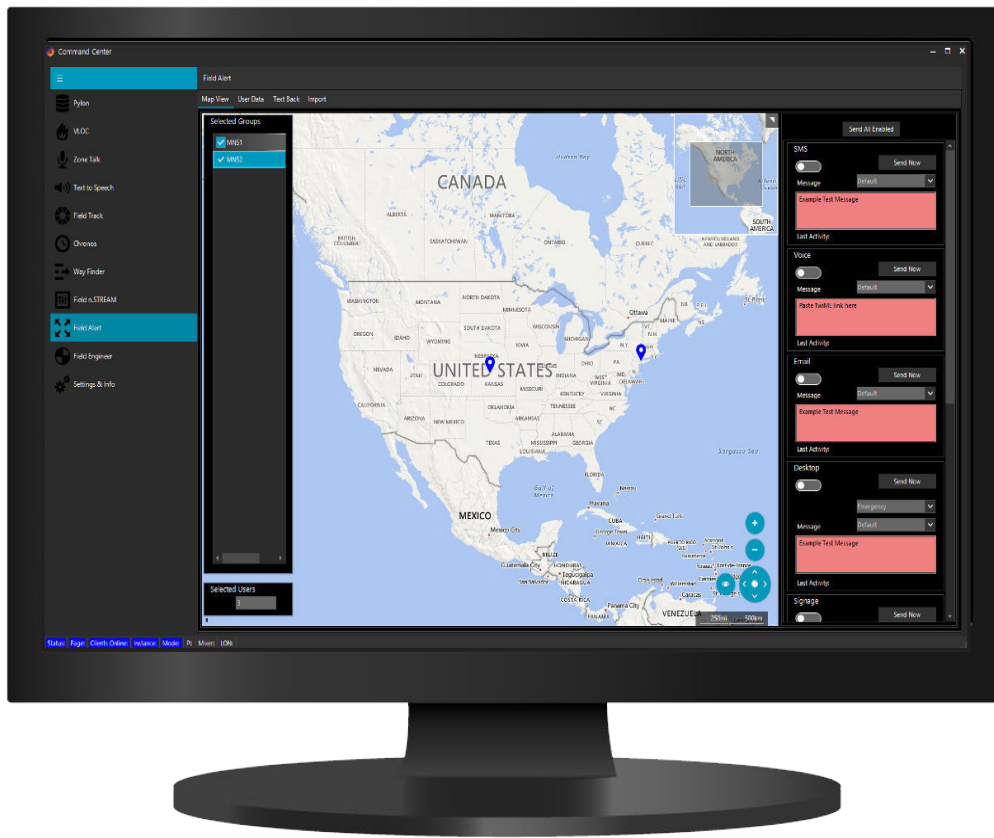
Command Center

≡

Pylon

VLOC

Zone Talk

Text to Speech

Field Track

Chronos

Way Finder

Field n.STREAM

Field Alert

Field Engineer

Settings & Info

Field Alert

Map View User Data Text Back Import

Selected Groups

MNS1

MNS2

Selected Users

3

CANADA

UNITED STATES

MEXICO

NORTH AMERICA

SOUTH AMERICA

Hudson Bay

ALBERTA

MANITOBA

BRITISH COLUMBIA

SASKATCHEWAN

ONTARIO

QUEBEC

WASHINGTON

MONTANA

NORTH DAKOTA

MINNESOTA

OREGON

IDAHO

SOUTH DAKOTA

WISCONSIN

WYOMING

MICHIGAN

Ottawa

NEVADA

UTAH

NEBRASKA

IOWA

OHIO

COLORADO

KANSAS

MISSOURI

INDIANA

WEST VIRGINIA

VIRGINIA

CALIFORNIA

KENTUCKY

ARIZONA

NEW MEXICO

OKLAHOMA

TENNESSEE

ARKANSAS

TEXAS

MISSISSIPPI

ALABAMA

GEORGIA

FLORIDA

Gulf of Mexico

Sargasso Sea

Mexico City

CUBA

Havana

BELIZE

HONDURAS

Guatemala City

Tegucigalpa

NICARAGUA

COSTA RICA

Panama City

VENEZUELA

250mi 500km

Send All Enabled

SMS

Send Now

Message

Default

Example Test Message

Last Activity:

Voice

Send Now

Message

Default

Paste TwiML link here

Last Activity:

Email

Send Now

Message

Default

Example Test Message

Last Activity:

Desktop

Send Now

Emergency

Message

Default

Example Test Message

Last Activity:

Signage

Send Now

Status Page Clients Online Instance Mode Pt Mixer [ON]